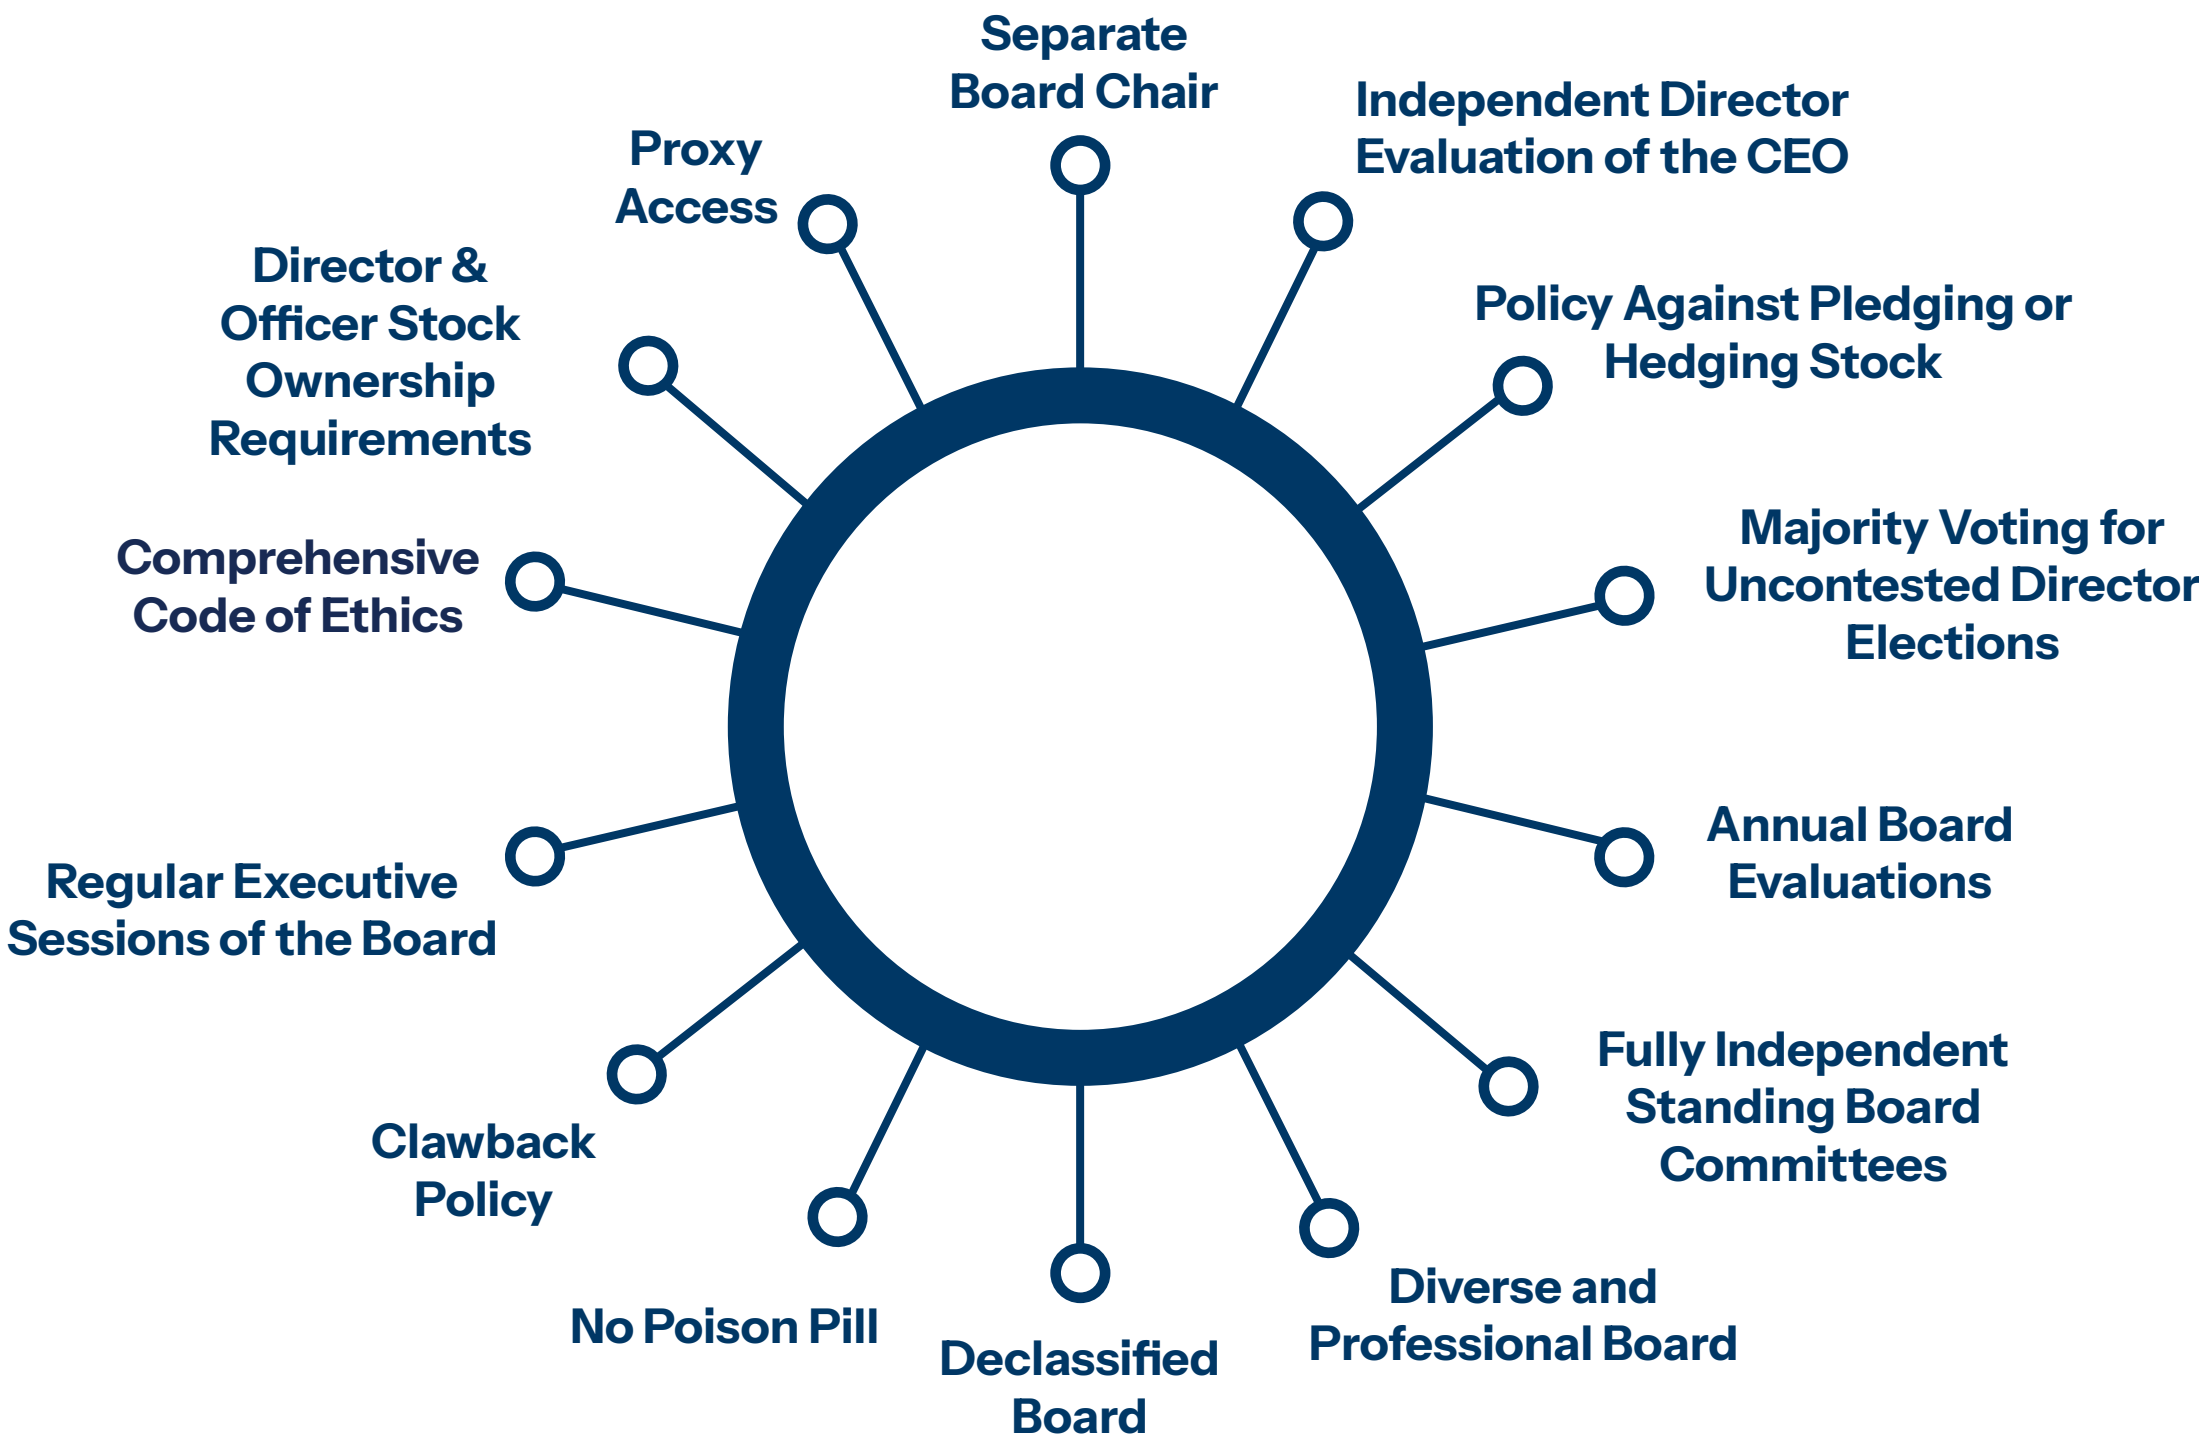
Separate Board Chair

Independent Director Evaluation of the CEO

Policy Against Pledging or Hedging Stock

Majority Voting for Uncontested Director Elections

Annual Board Evaluations

Fully Independent Standing Board Committees

Diverse and Professional Board

Declassified Board

No Poison Pill

Clawback Policy

Regular Executive Sessions of the Board

Comprehensive Code of Ethics

Director & Officer Stock Ownership Requirements

Proxy Access